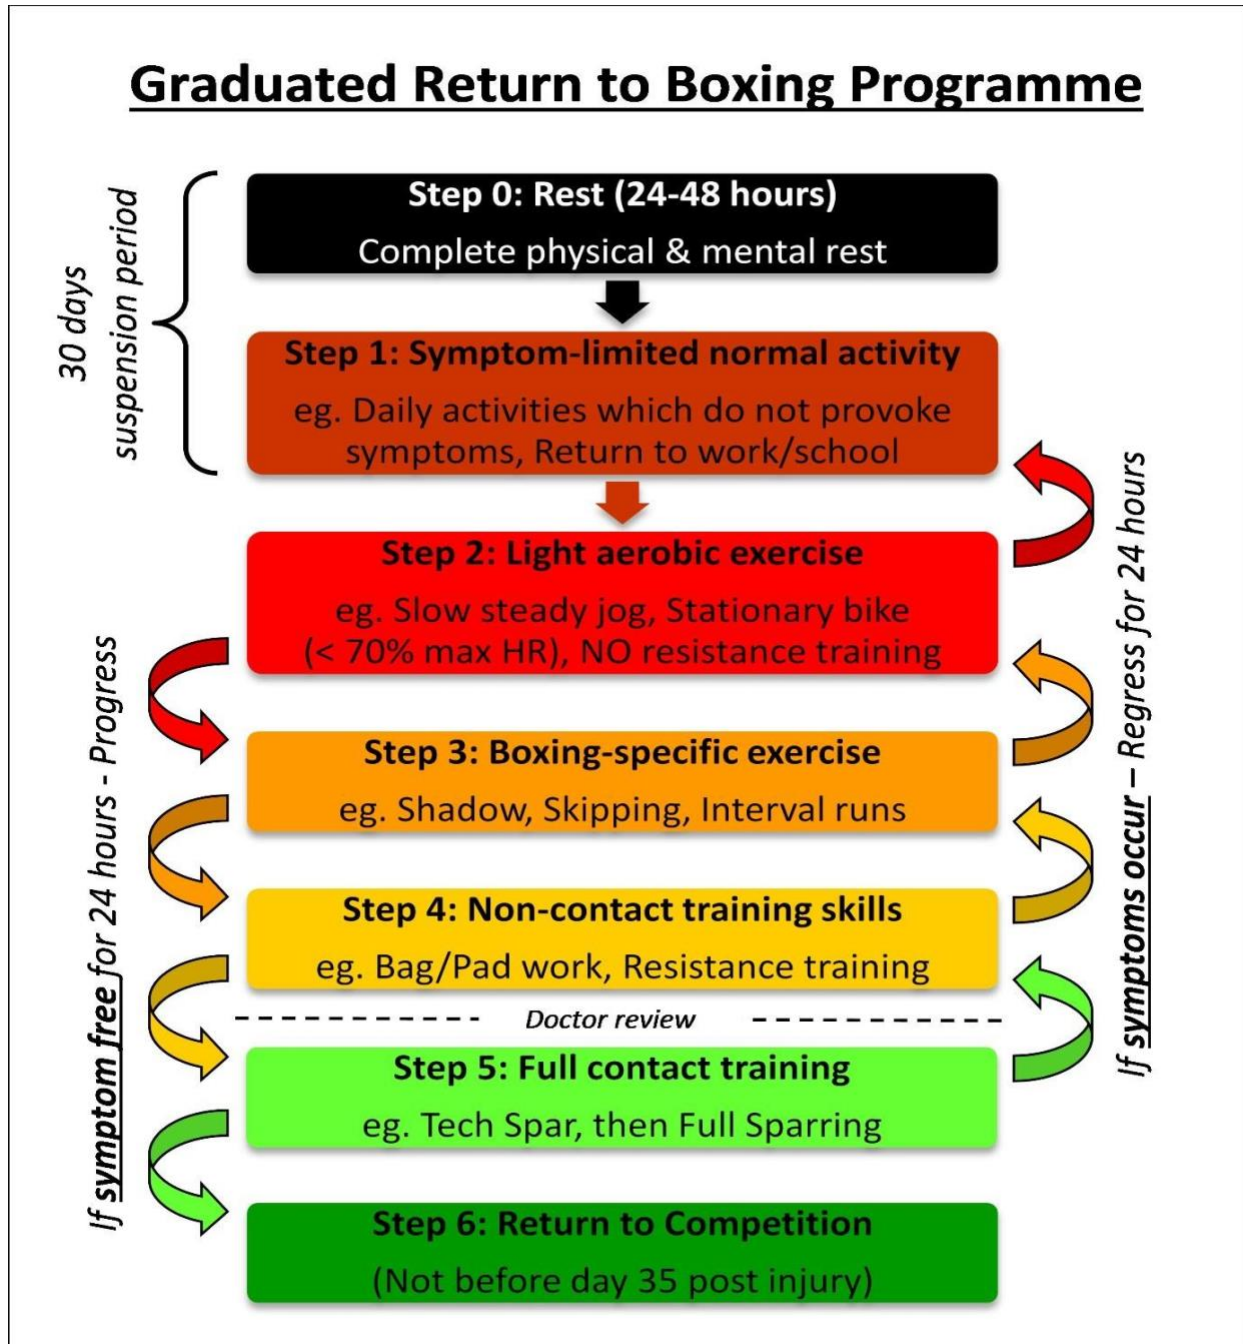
Graduated Return to Boxing Programme

30 days suspension period

Step 0: Rest (24-48 hours)
Complete physical & mental rest

Step 1: Symptom-limited normal activity
eg. Daily activities which do not provoke symptoms, Return to work/school

Step 2: Light aerobic exercise
eg. Slow steady jog, Stationary bike (< 70% max HR), NO resistance training

Step 3: Boxing-specific exercise
eg. Shadow, Skipping, Interval runs

Step 4: Non-contact training skills
eg. Bag/Pad work, Resistance training

Doctor review

Step 5: Full contact training
eg. Tech Spar, then Full Sparring

Step 6: Return to Competition
(Not before day 35 post injury)

If symptom free for 24 hours - Progress

If symptoms occur – Regress for 24 hours